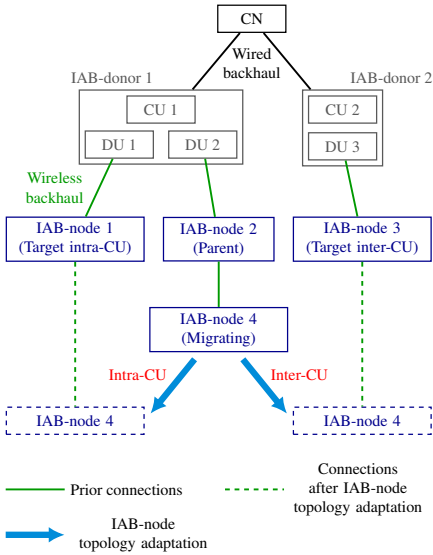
CN

Wired backhaul

IAB-donor 1

IAB-donor 2

CU 1

DU 1

DU 2

CU 2

DU 3

Wireless backhaul

IAB-node 1 (Target intra-CU)

IAB-node 2 (Parent)

IAB-node 3 (Target inter-CU)

IAB-node 4 (Migrating)

Intra-CU

Inter-CU

IAB-node 4

IAB-node 4

Prior connections

Connections after IAB-node topology adaptation

IAB-node topology adaptation